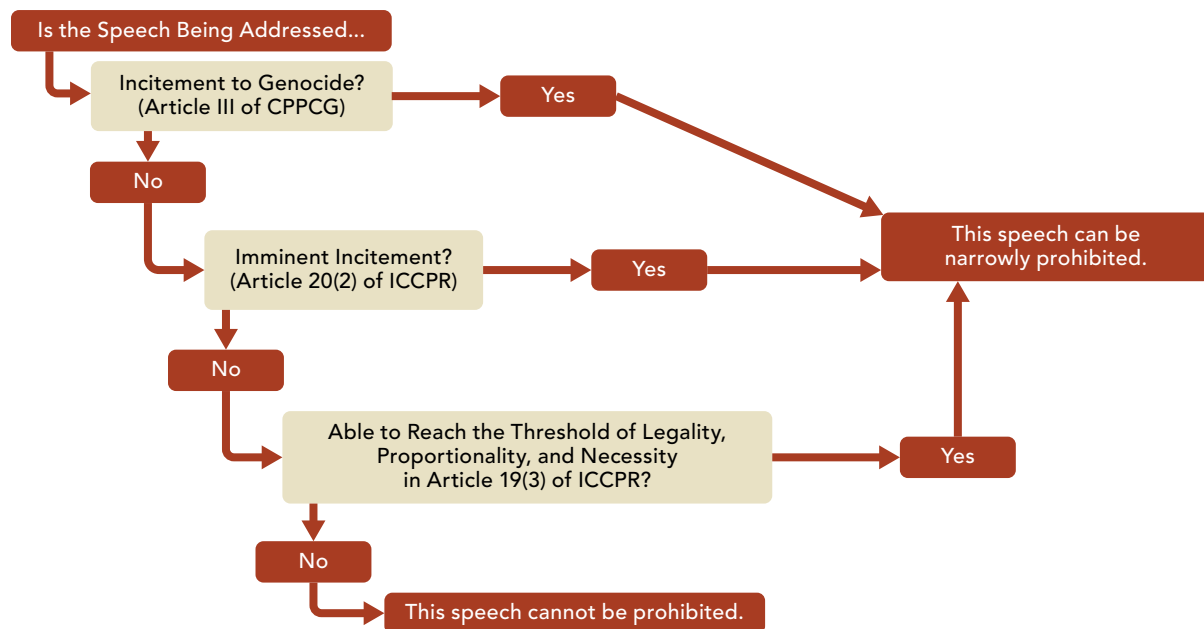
Is the Speech Being Addressed...

Incitement to Genocide?
(Article III of CPPCG)

Yes

No

Imminent Incitement?
(Article 20(2) of ICCPR)

Yes

This speech can be narrowly prohibited.

No

Able to Reach the Threshold of Legality, Proportionality, and Necessity in Article 19(3) of ICCPR?

Yes

No

This speech cannot be prohibited.